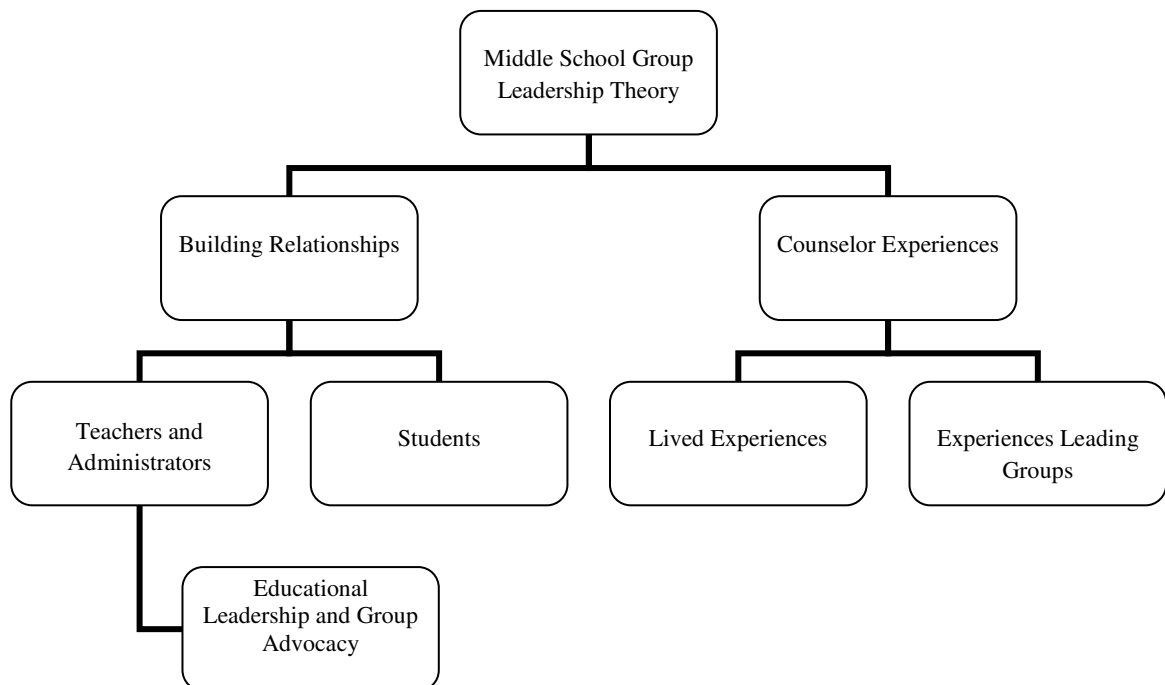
Middle School Group Leadership Theory

Building Relationships

Counselor Experiences

Teachers and Administrators

Students

Lived Experiences

Experiences Leading Groups

Educational Leadership and Group Advocacy